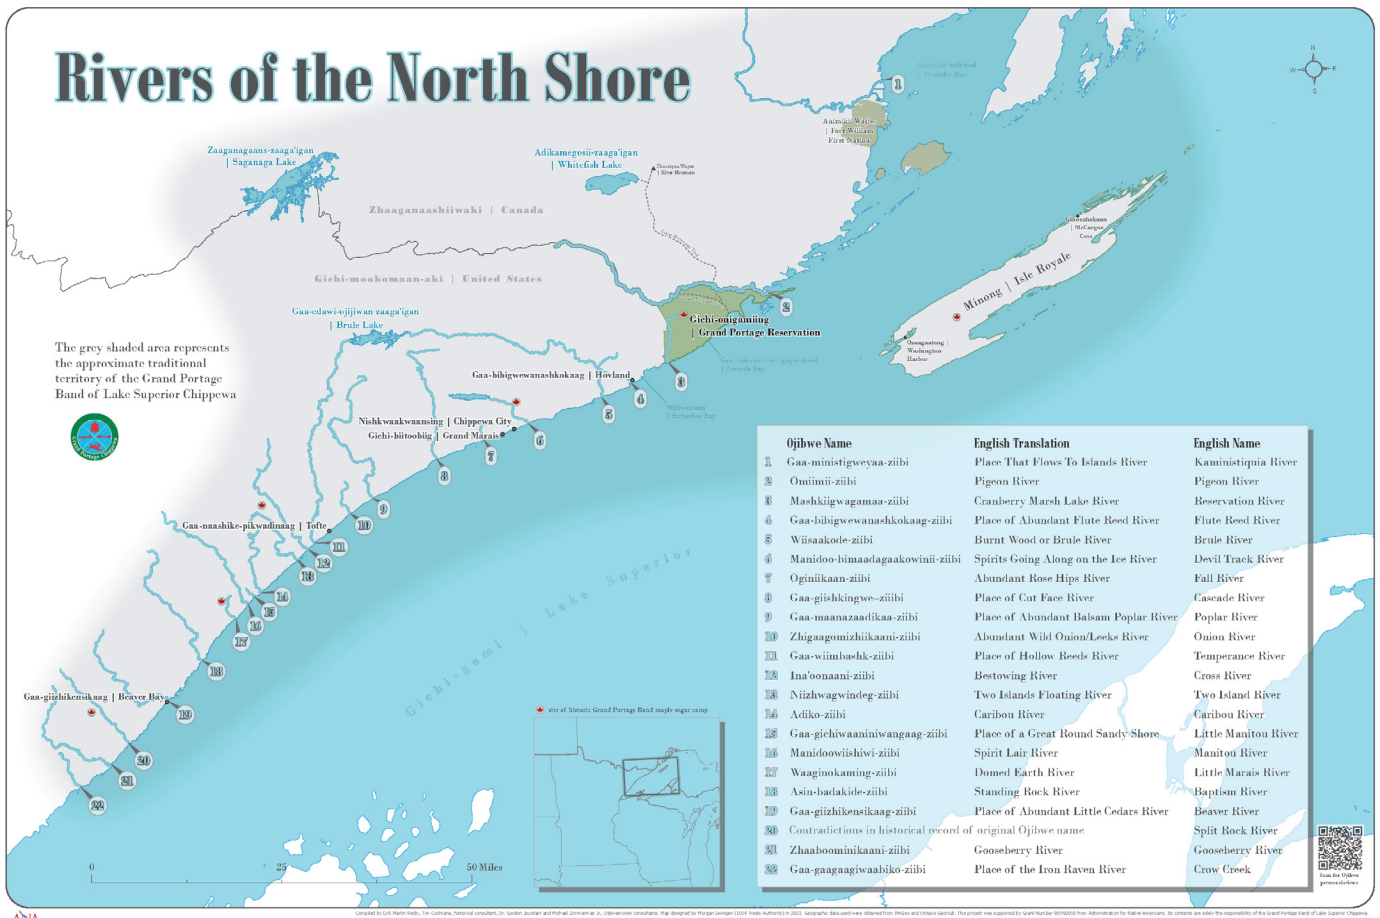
Rivers of the North Shore

Zaaganagaans-zaaga'igan | Saganaga Lake

Adikamegosii-zaaga'igan | Whitefish Lake

Zhaaganaashiiwaki | Canada

Gichi-mookomaan-aki | United States

Gaa-edawi-ojijiwan zaaga'igan | Brule Lake

Animikii-Wajiw | Fort William First Nation

Gichi-onigaming | Grand Portage Reservation

Minong | Isle Royale

The grey shaded area represents the approximate traditional territory of the Grand Portage Band of Lake Superior Chippewa

Gaa-bibigwewanashkokaag | Hovland

Nishkwaakwaasing | Chippewa City

Gichi-biitoobiig | Grand Marais

Gaa-naashike-pikwadinaag | Tofte

Gaa-giizhikensikaag | Beaver Bay

Gichi-gami | Lake Superior

site of historic Grand Portage Band maple sugar camp

0 25 50 Miles

1 2 3 4 5 6 7 8 9 10 11 12 13 14 15 16 17 18 19 20 21 22

| | Ojibwe Name | English Translation | English Name |
|---|---|---|---|
| 1 | Gaa-ministigweyaa-ziibi | Place That Flows To Islands River | Kaministiquia River |
| 2 | Omimii-ziibi | Pigeon River | Pigeon River |
| 3 | Mashkiigwagamaa-ziibi | Cranberry Marsh Lake River | Reservation River |
| 4 | Gaa-bibigwewanashkokaag-ziibi | Place of Abundant Flute Reed River | Flute Reed River |
| 5 | Wiisaakode-ziibi | Burnt Wood or Brule River | Brule River |
| 6 | Manidoo-bimaadagaakowinii-ziibi | Spirits Going Along on the Ice River | Devil Track River |
| 7 | Oginiikaan-ziibi | Abundant Rose Hips River | Fall River |
| 8 | Gaa-giishkingwe-ziibi | Place of Cut Face River | Cascade River |
| 9 | Gaa-maanazaadikaa-ziibi | Place of Abundant Balsam Poplar River | Poplar River |
| 10 | Zhigaagomizhiikaani-ziibi | Abundant Wild Onion/Leeks River | Onion River |
| 11 | Gaa-wiimbashk-ziibi | Place of Hollow Reeds River | Temperance River |
| 12 | Ina'oonaani-ziibi | Bestowing River | Cross River |
| 13 | Niizhwagwindeg-ziibi | Two Islands Floating River | Two Island River |
| 14 | Adiko-ziibi | Caribou River | Caribou River |
| 15 | Gaa-gichiwaaniniwangaag-ziibi | Place of a Great Round Sandy Shore | Little Manitou River |
| 16 | Manidoowiishiwi-ziibi | Spirit Lair River | Manitou River |
| 17 | Waaginokaming-ziibi | Domed Earth River | Little Marais River |
| 18 | Asin-badakide-ziibi | Standing Rock River | Baptism River |
| 19 | Gaa-giizhikensikaag-ziibi | Place of Abundant Little Cedars River | Beaver River |
| 20 | Contradictions in historical record of original Ojibwe name | | Split Rock River |
| 21 | Zhaaboominikaani-ziibi | Gooseberry River | Gooseberry River |
| 22 | Gaa-gaagaagiwaabiko-ziibi | Place of the Iron Raven River | Crow Creek |

Scan for Ojibwe pronunciations

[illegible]